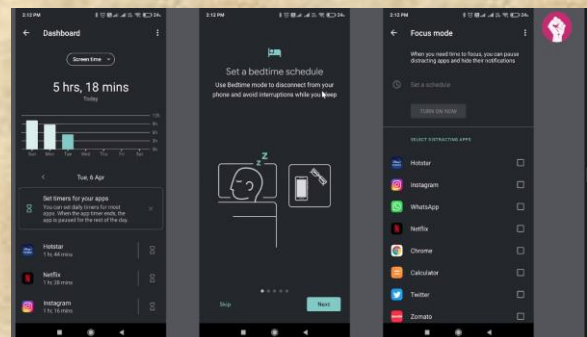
2:13 PM

Dashboard

Screen time

5 hrs, 18 mins
Today

12h
9h
6h
3h
0h

Sun Mon Tue Wed Thu Fri Sat

Tue, 6 Apr

Set timers for your apps
You can set daily timers for most apps. When the app timer ends, the app is paused for the rest of the day.

Hotstar
1 hr, 44 mins

Netflix
1 hr, 28 mins

Instagram
1 hr, 18 mins

2:13 PM

Set a bedtime schedule
Use Bedtime mode to disconnect from your phone and avoid interruptions while you sleep

z
Z

Skip

Next

2:13 PM

Focus mode

When you need time to focus, you can pause distracting apps and hide their notifications

Set a schedule

TURN ON NOW

SELECT DISTRACTING APPS

Hotstar

Instagram

WhatsApp

Netflix

Chrome

Calculator

Twitter

Zomato